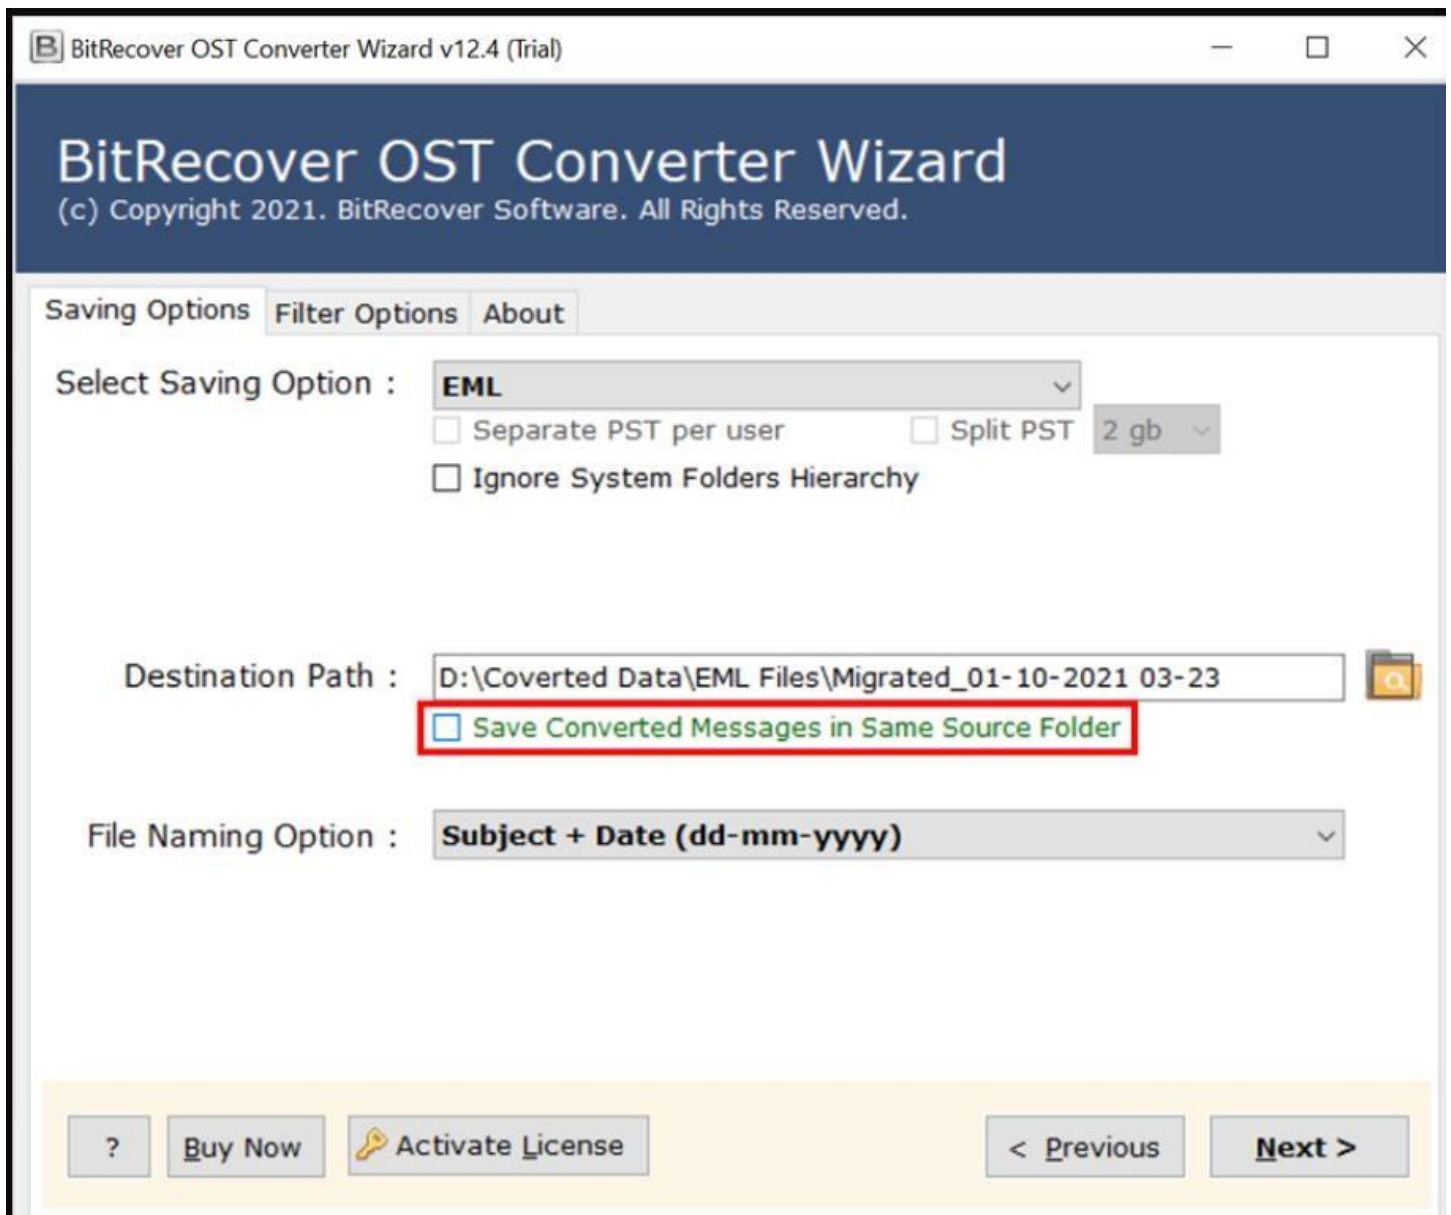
BitRecover OST Converter Wizard v12.4 (Trial)

BitRecover OST Converter Wizard
(c) Copyright 2021. BitRecover Software. All Rights Reserved.

Saving Options | Filter Options | About

Select Saving Option : EML

Separate PST per user

Split PST 2 gb

Ignore System Folders Hierarchy

Destination Path : D:\Coverted Data\EML Files\Migrated_01-10-2021 03-23

Save Converted Messages in Same Source Folder

File Naming Option : Subject + Date (dd-mm-yyyy)

?

Buy Now

Activate License

< Previous

Next >